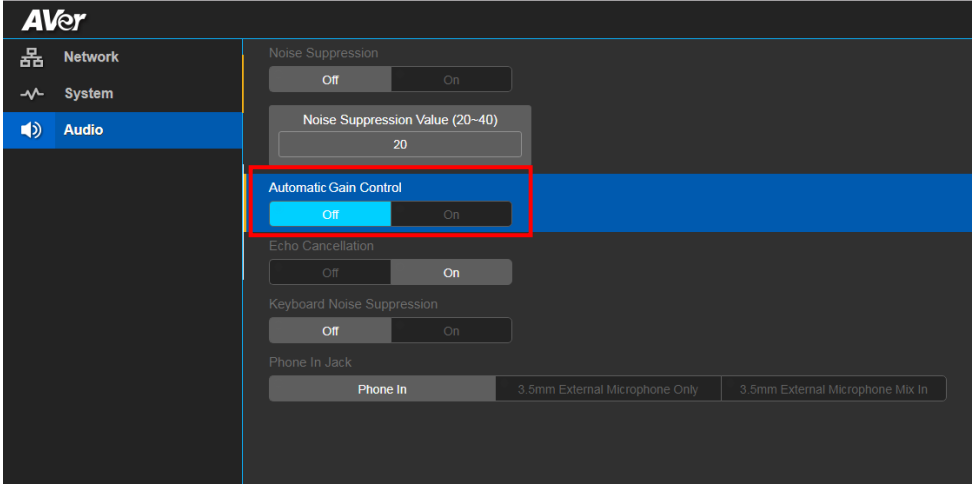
AVer

Network
System
Audio

Noise Suppression
Off On

Noise Suppression Value (20~40)
20

Automatic Gain Control
Off On

Echo Cancellation
Off On

Keyboard Noise Suppression
Off On

Phone In Jack
Phone In | 3.5mm External Microphone Only | 3.5mm External Microphone Mix In